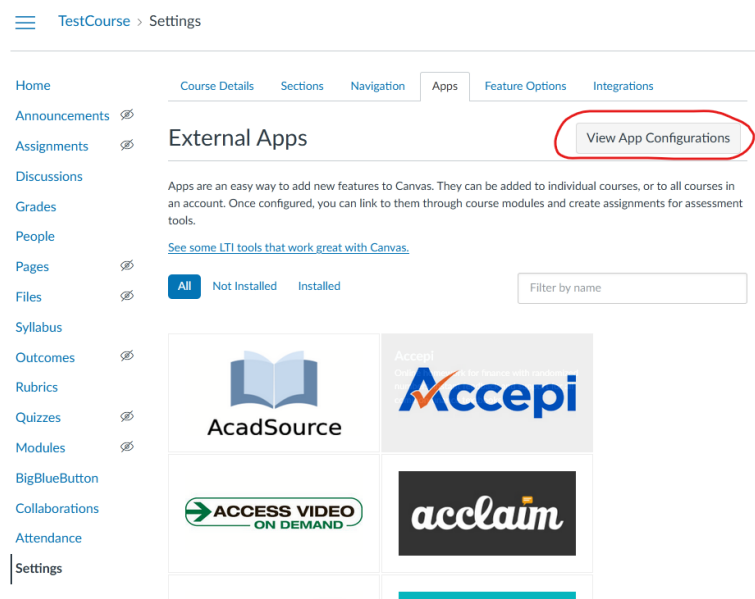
TestCourse > Settings

Home
Announcements
Assignments
Discussions
Grades
People
Pages
Files
Syllabus
Outcomes
Rubrics
Quizzes
Modules
BigBlueButton
Collaborations
Attendance
Settings

Course Details | Sections | Navigation | Apps | Feature Options | Integrations

External Apps

View App Configurations

Apps are an easy way to add new features to Canvas. They can be added to individual courses, or to all courses in an account. Once configured, you can link to them through course modules and create assignments for assessment tools.

See some LTI tools that work great with Canvas.

All | Not Installed | Installed

Filter by name

AcadSource

Accepi
On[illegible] for finance with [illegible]

Accepi

ACCESS VIDEO ON DEMAND

acclaim